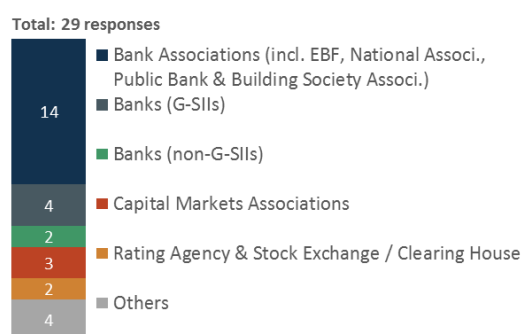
Total: 29 responses

14
4
2
3
2
4

Bank Associations (incl. EBF, National Associ., Public Bank & Building Society Associ.)
Banks (G-SIIs)
Banks (non-G-SIIs)
Capital Markets Associations
Rating Agency & Stock Exchange / Clearing House
Others